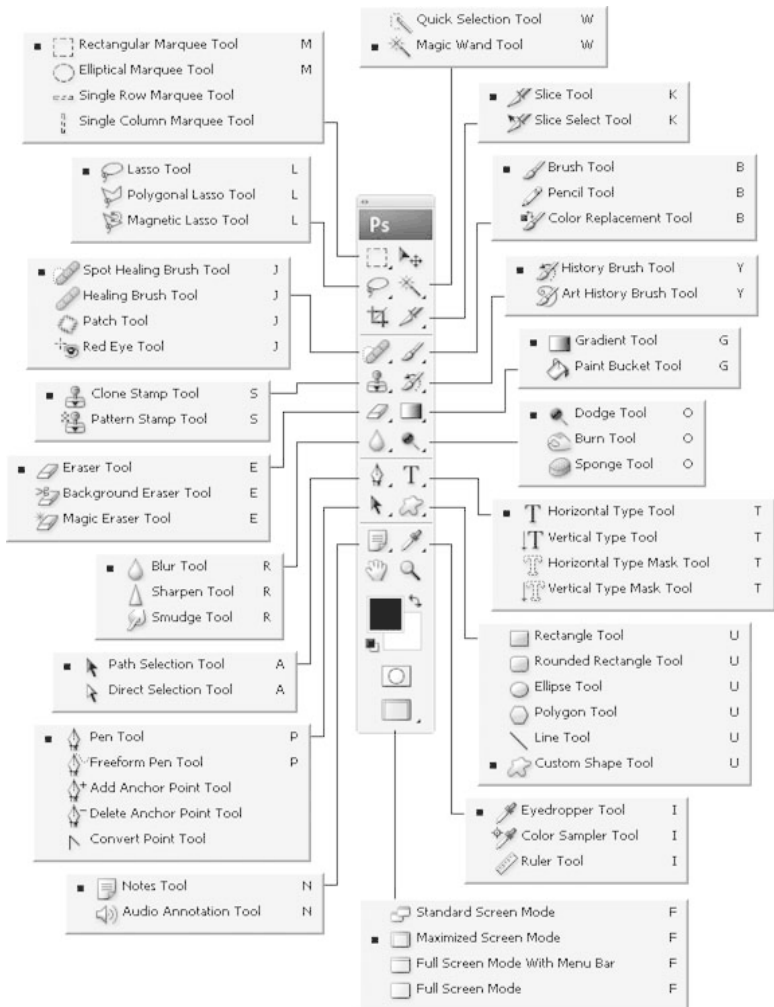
Quick Selection Tool W
Magic Wand Tool W

Rectangular Marquee Tool M
Elliptical Marquee Tool M
Single Row Marquee Tool
Single Column Marquee Tool

Slice Tool K
Slice Select Tool K

Lasso Tool L
Polygonal Lasso Tool L
Magnetic Lasso Tool L

Brush Tool B
Pencil Tool B
Color Replacement Tool B

Ps

Spot Healing Brush Tool J
Healing Brush Tool J
Patch Tool J
Red Eye Tool J

History Brush Tool Y
Art History Brush Tool Y

Gradient Tool G
Paint Bucket Tool G

Clone Stamp Tool S
Pattern Stamp Tool S

Dodge Tool O
Burn Tool O
Sponge Tool O

Eraser Tool E
Background Eraser Tool E
Magic Eraser Tool E

Horizontal Type Tool T
Vertical Type Tool T
Horizontal Type Mask Tool T
Vertical Type Mask Tool T

Blur Tool R
Sharpen Tool R
Smudge Tool R

Rectangle Tool U
Rounded Rectangle Tool U
Ellipse Tool U
Polygon Tool U
Line Tool U
Custom Shape Tool U

Path Selection Tool A
Direct Selection Tool A

Pen Tool P
Freeform Pen Tool P
Add Anchor Point Tool
Delete Anchor Point Tool
Convert Point Tool

Eyedropper Tool I
Color Sampler Tool I
Ruler Tool I

Notes Tool N
Audio Annotation Tool N

Standard Screen Mode F
Maximized Screen Mode F
Full Screen Mode With Menu Bar F
Full Screen Mode F